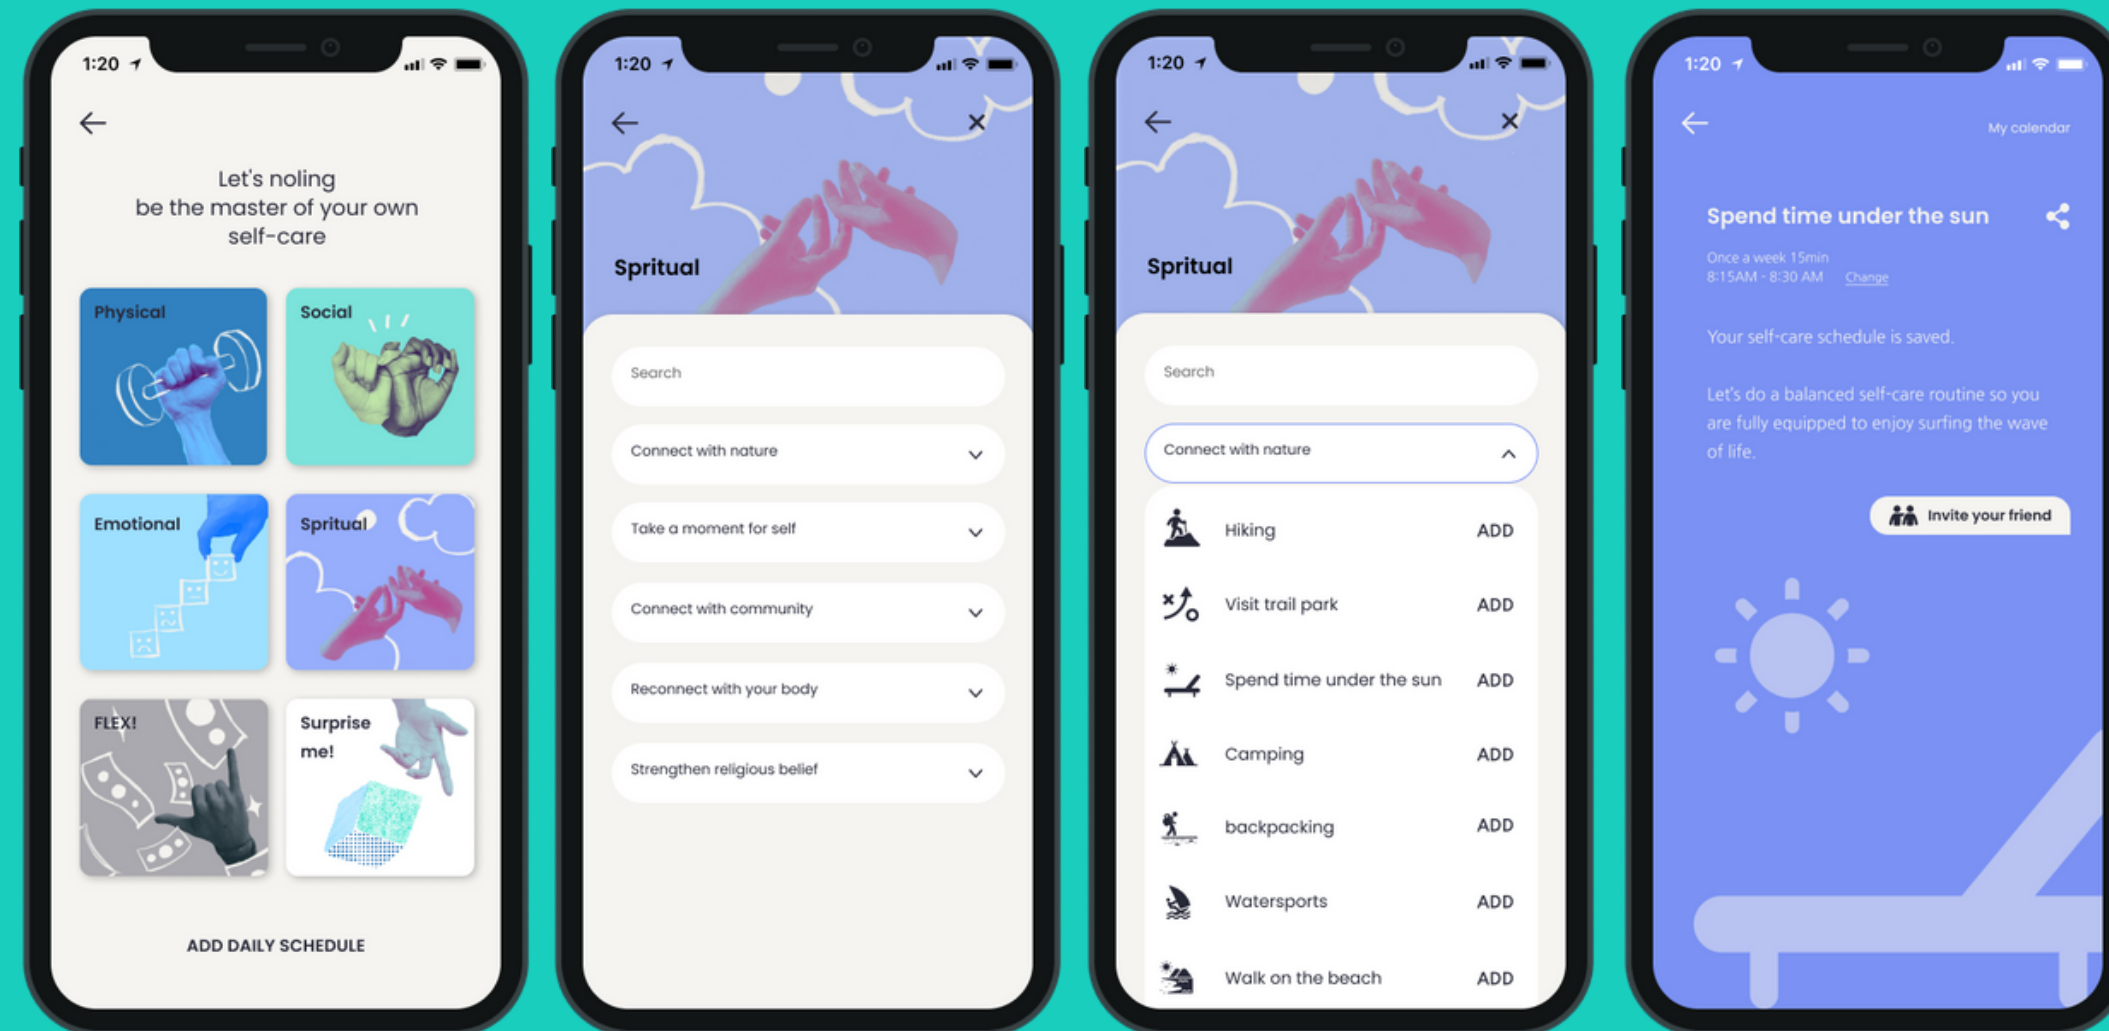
1:20

Let's noling
be the master of your own
self-care

Physical

Social

Emotional

Spritual

FLEX!

Surprise me!

ADD DAILY SCHEDULE

1:20

Spritual

Search

Connect with nature

Take a moment for self

Connect with community

Reconnect with your body

Strengthen religious belief

1:20

Spritual

Search

Connect with nature

Hiking ADD

Visit trail park ADD

Spend time under the sun ADD

Camping ADD

backpacking ADD

Watersports ADD

Walk on the beach ADD

1:20

My calendar

Spend time under the sun

Once a week 15min
8:15AM - 8:30 AM Change

Your self-care schedule is saved.

Let's do a balanced self-care routine so you are fully equipped to enjoy surfing the wave of life.

Invite your friend